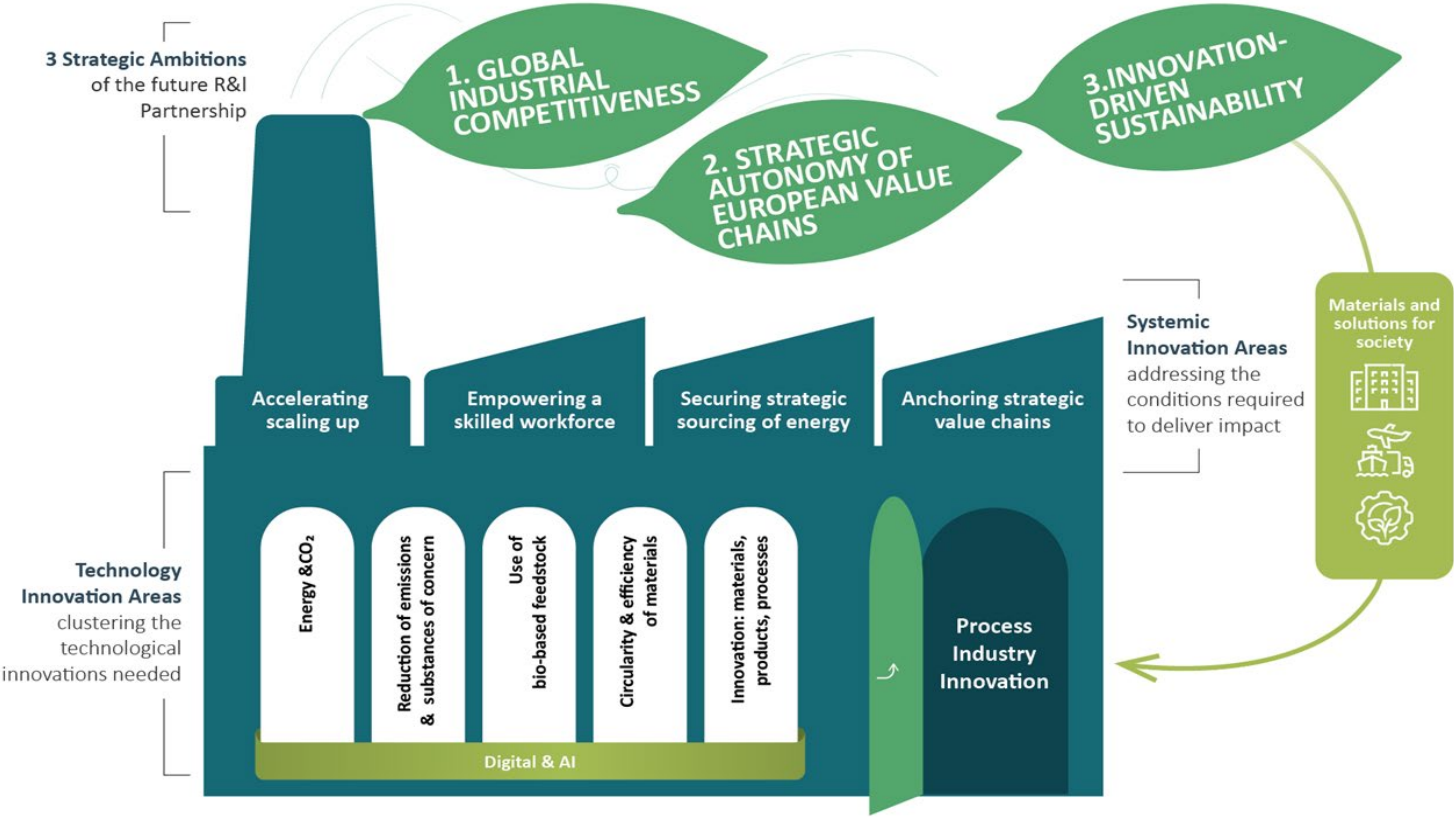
3 Strategic Ambitions of the future R&I Partnership

1. GLOBAL INDUSTRIAL COMPETITIVENESS

2. STRATEGIC AUTONOMY OF EUROPEAN VALUE CHAINS

3.INNOVATION-DRIVEN SUSTAINABILITY

Materials and solutions for society

Systemic Innovation Areas addressing the conditions required to deliver impact

Accelerating scaling up

Empowering a skilled workforce

Securing strategic sourcing of energy

Anchoring strategic value chains

Technology Innovation Areas clustering the technological innovations needed

Energy &$CO_2$

Reduction of emissions & substances of concern

Use of bio-based feedstock

Circularity & efficiency of materials

Innovation: materials, products, processes

Digital & AI

Process Industry Innovation